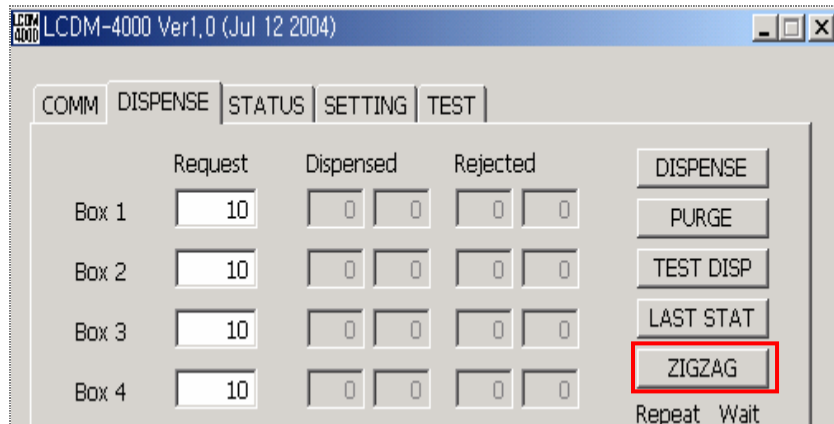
LCDM 4000 LCDM-4000 Ver1,0 (Jul 12 2004)

COMM DISPENSE STATUS SETTING TEST

| | Request | Dispensed | | Rejected | |
|---|---|---|---|---|---|
| Box 1 | 10 | 0 | 0 | 0 | 0 |
| Box 2 | 10 | 0 | 0 | 0 | 0 |
| Box 3 | 10 | 0 | 0 | 0 | 0 |
| Box 4 | 10 | 0 | 0 | 0 | 0 |

DISPENSE
PURGE
TEST DISP
LAST STAT
ZIGZAG
Repeat Wait